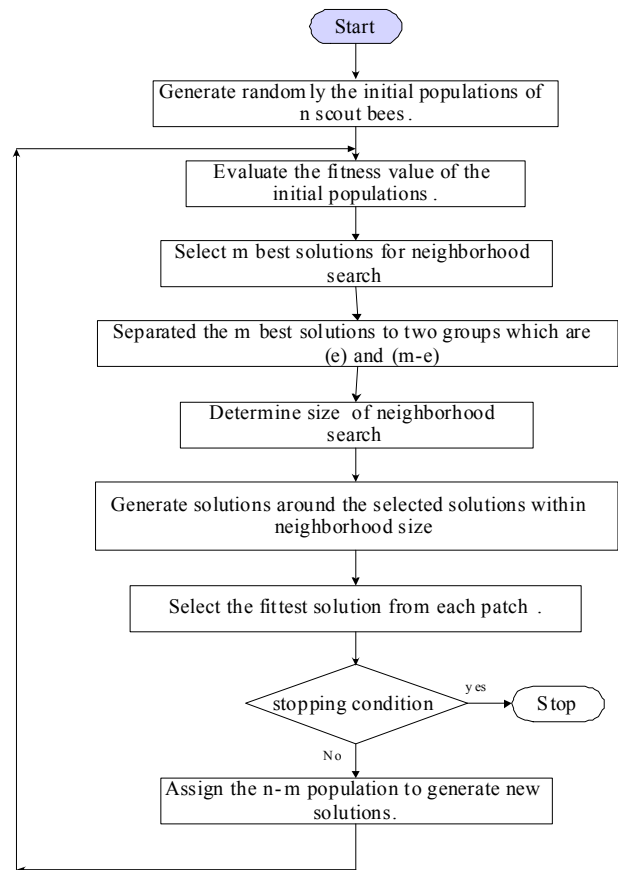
Start

Generate random ly the initial populations of n scout bees .

Evaluate the fitness value of the initial populations .

Select m best solutions for neighborhood search

Separated the m best solutions to two groups which are (e) and (m-e)

Determine size of neighborhood search

Generate solutions around the selected solutions within neighborhood size

Select the fittest solution from each patch .

stopping condition

y es

S top

N o

Assign the n- m population to generate new solutions.